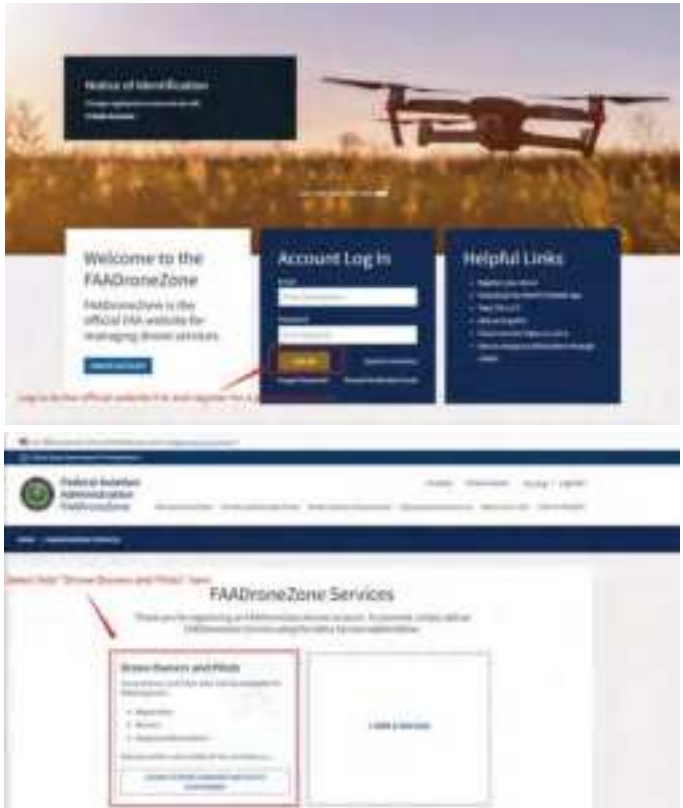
Notice of Identification

Welcome to the FAADroneZone

FAADroneZone is the official FAA website for managing drone services.

Account Log In

Email

Password

Log In

Helpful Links

Log in to the official website link and register for a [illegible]

Federal Aviation Administration FAADroneZone

Select field "Drone Owners and Pilots" here

FAADroneZone Services

Drone Owners and Pilots